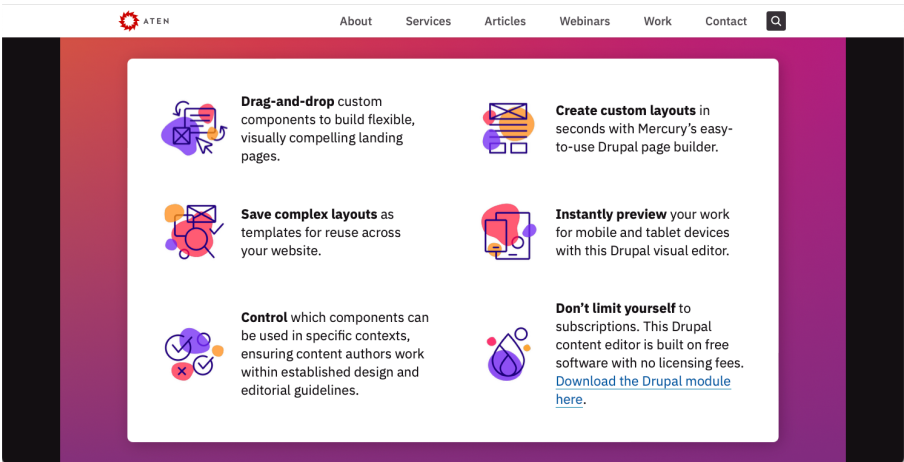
ATEN

About Services Articles Webinars Work Contact

**Drag-and-drop** custom components to build flexible, visually compelling landing pages.

**Create custom layouts** in seconds with Mercury's easy-to-use Drupal page builder.

**Save complex layouts** as templates for reuse across your website.

**Instantly preview** your work for mobile and tablet devices with this Drupal visual editor.

**Control** which components can be used in specific contexts, ensuring content authors work within established design and editorial guidelines.

**Don't limit yourself** to subscriptions. This Drupal content editor is built on free software with no licensing fees. Download the Drupal module here.